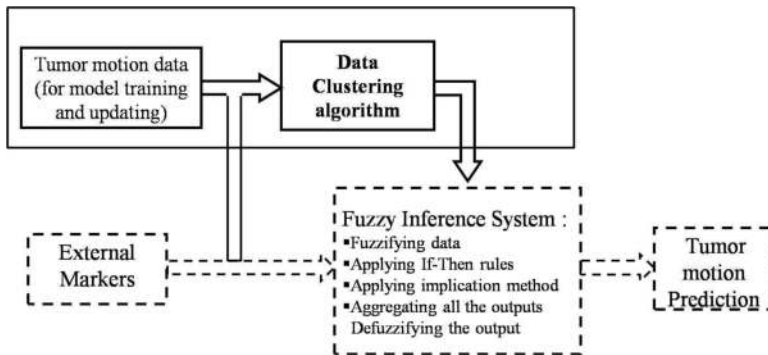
Tumor motion data (for model training and updating)

Data Clustering algorithm

External Markers

Fuzzy Inference System :
▪Fuzzifying data
▪Applying If-Then rules
▪Applying implication method
▪Aggregating all the outputs
Defuzzifying the output

Tumor motion Prediction